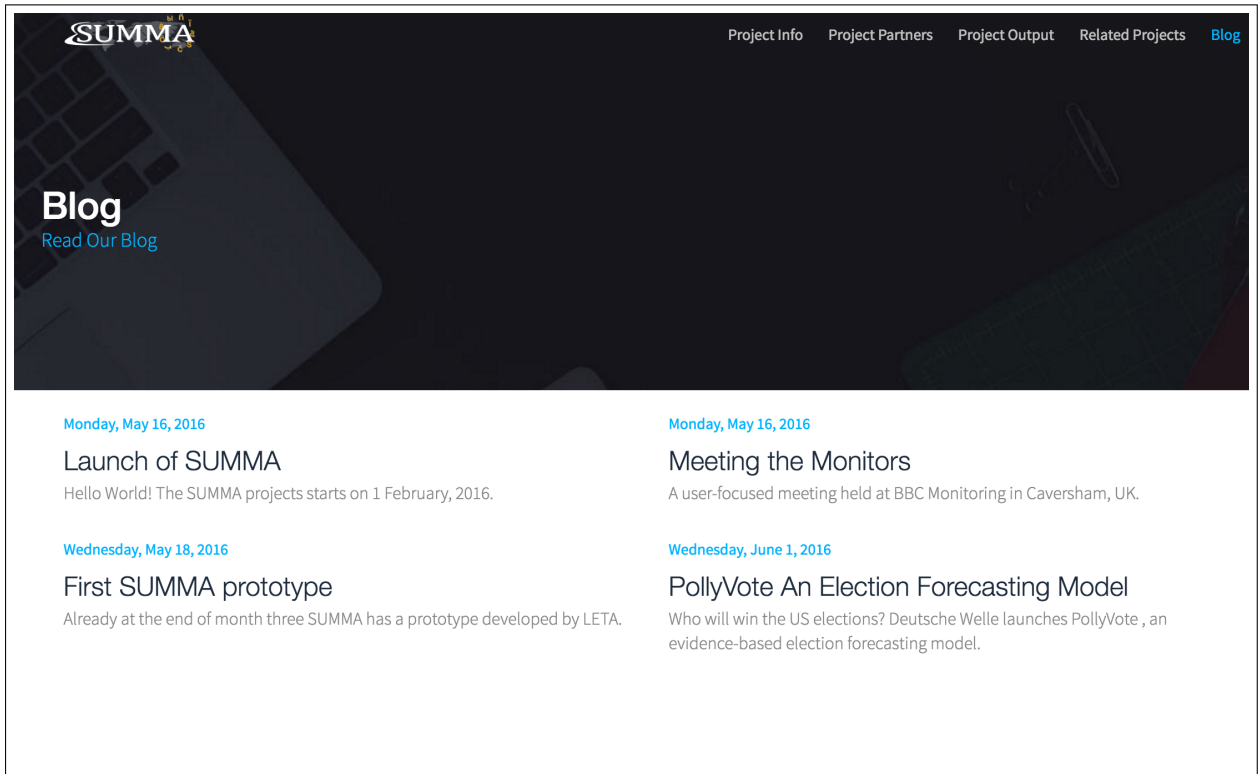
SUMMA

Project Info Project Partners Project Output Related Projects Blog

Blog
Read Our Blog

Monday, May 16, 2016
Launch of SUMMA
Hello World! The SUMMA projects starts on 1 February, 2016.

Wednesday, May 18, 2016
First SUMMA prototype
Already at the end of month three SUMMA has a prototype developed by LETA.

Monday, May 16, 2016
Meeting the Monitors
A user-focused meeting held at BBC Monitoring in Caversham, UK.

Wednesday, June 1, 2016
PollyVote An Election Forecasting Model
Who will win the US elections? Deutsche Welle launches PollyVote , an evidence-based election forecasting model.